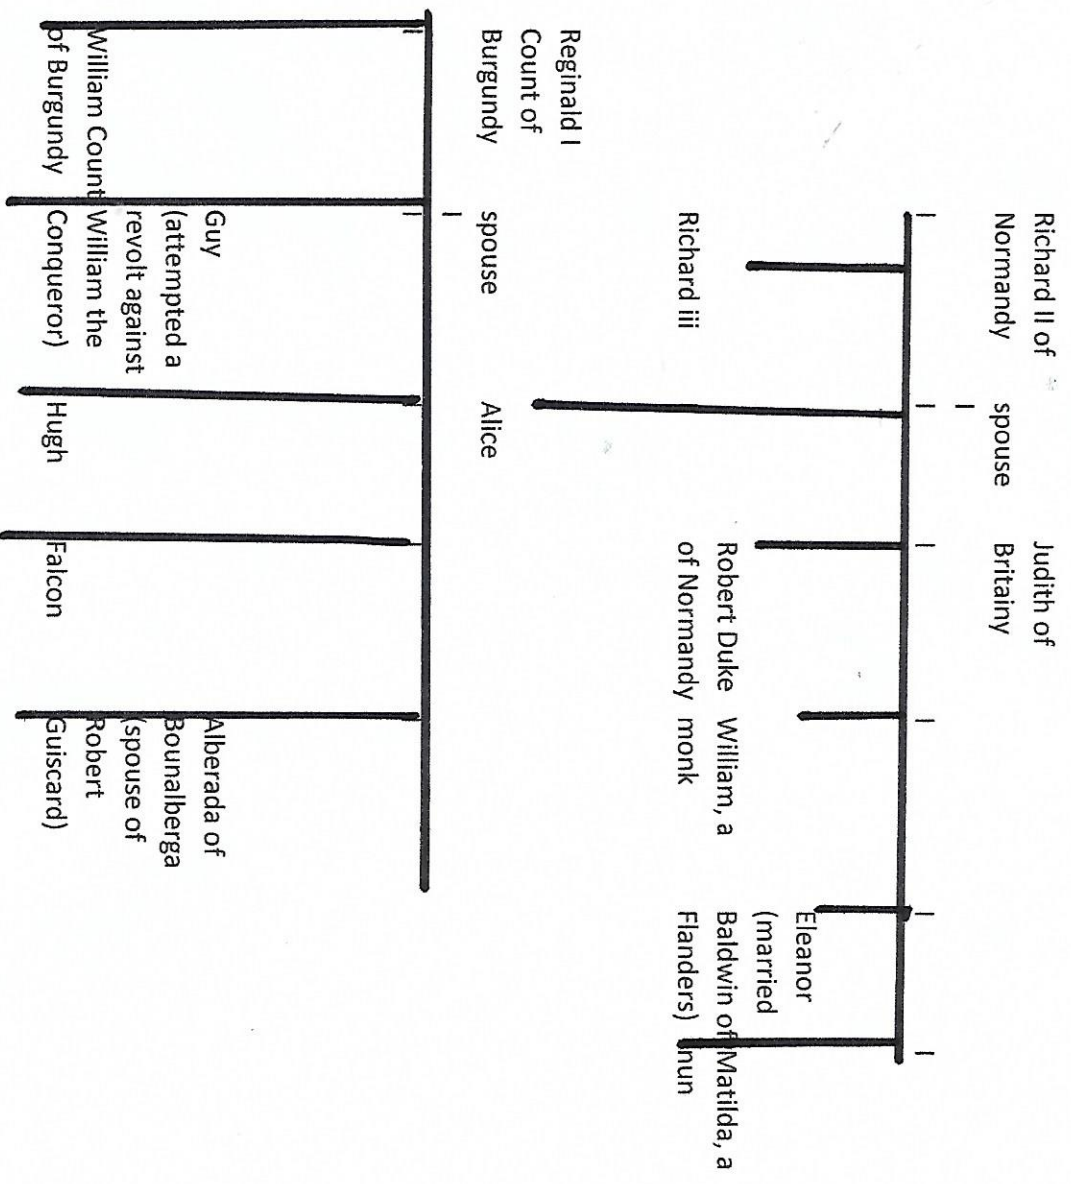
Richard II of Normandy

spouse

Judith of Britainy

Richard iii

Robert Duke of Normandy

William, a monk

Eleanor (married Baldwin of Flanders)

Matilda, a nun

Reginald I Count of Burgundy

spouse

Alice

William Count of Burgundy

Guy (attempted a revolt against William the Conqueror)

Hugh

Falcon

Alberada of Bounalberga (spouse of Robert Guiscard)